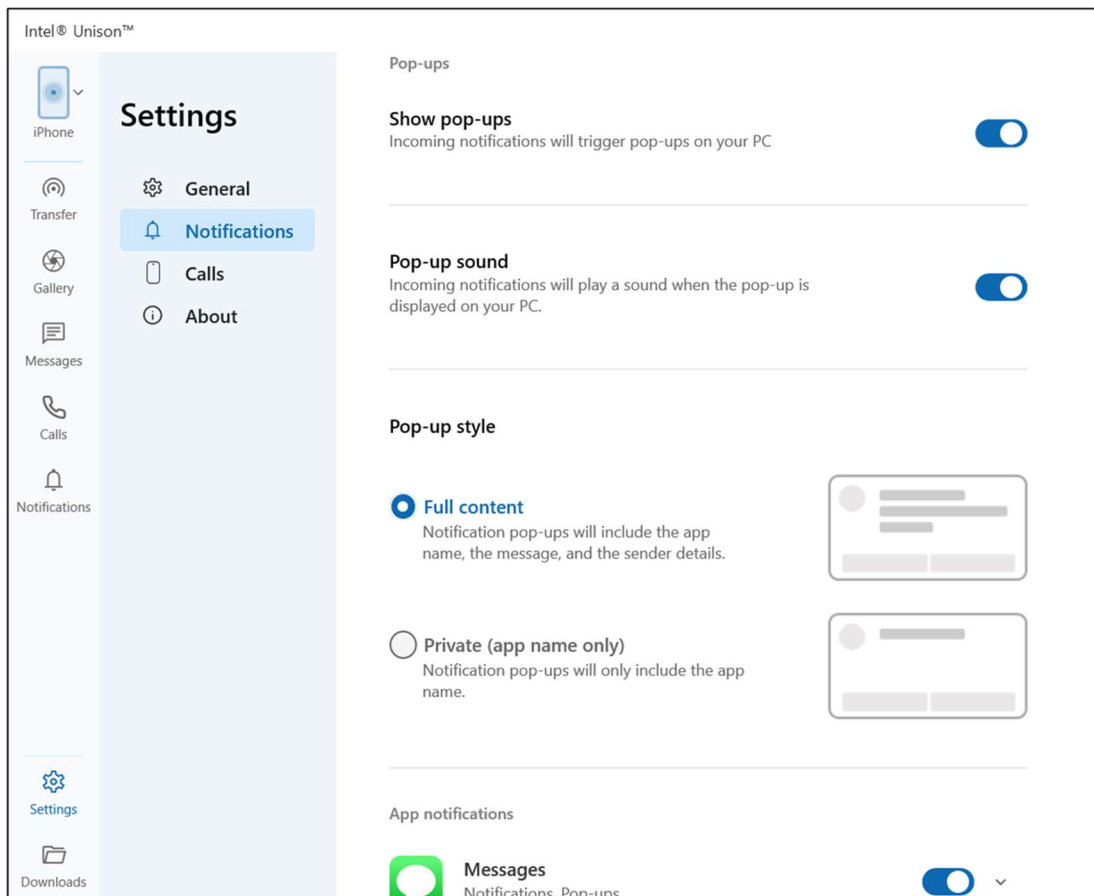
Intel® Unison™

iPhone

Transfer

Gallery

Messages

Calls

Notifications

Settings

Downloads

Settings

General

Notifications

Calls

About

Pop-ups

Show pop-ups
Incoming notifications will trigger pop-ups on your PC

Pop-up sound
Incoming notifications will play a sound when the pop-up is displayed on your PC.

Pop-up style

Full content
Notification pop-ups will include the app name, the message, and the sender details.

Private (app name only)
Notification pop-ups will only include the app name.

App notifications

Messages
Notifications, Pop-ups